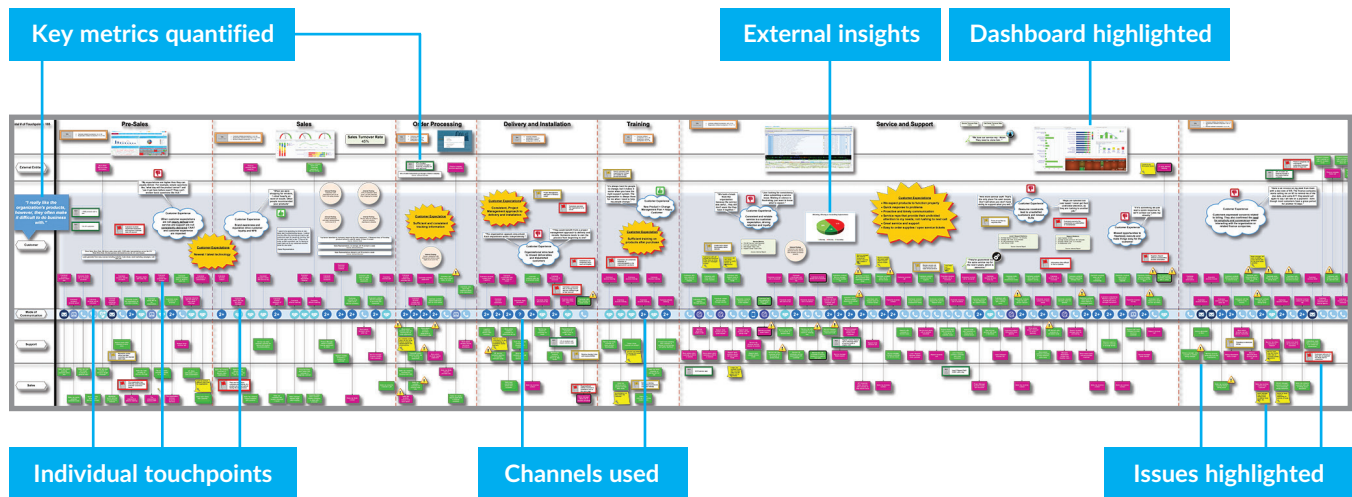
Key metrics quantified

External insights

Dashboard highlighted

Pre-Sales

Sales

Order Processing

Delivery and Installation

Training

Service and Support

Sales Turnover Rate
45%

External Entities

Customer

"I really like the organization's products, however, they often make it difficult to do business with."

Customer Expectation

Customer Expectation

Customer Expectation

Customer Expectation

Customer Expectation

Customer Expectations

Mode of Communication

Support

Sales

Individual touchpoints

Channels used

Issues highlighted